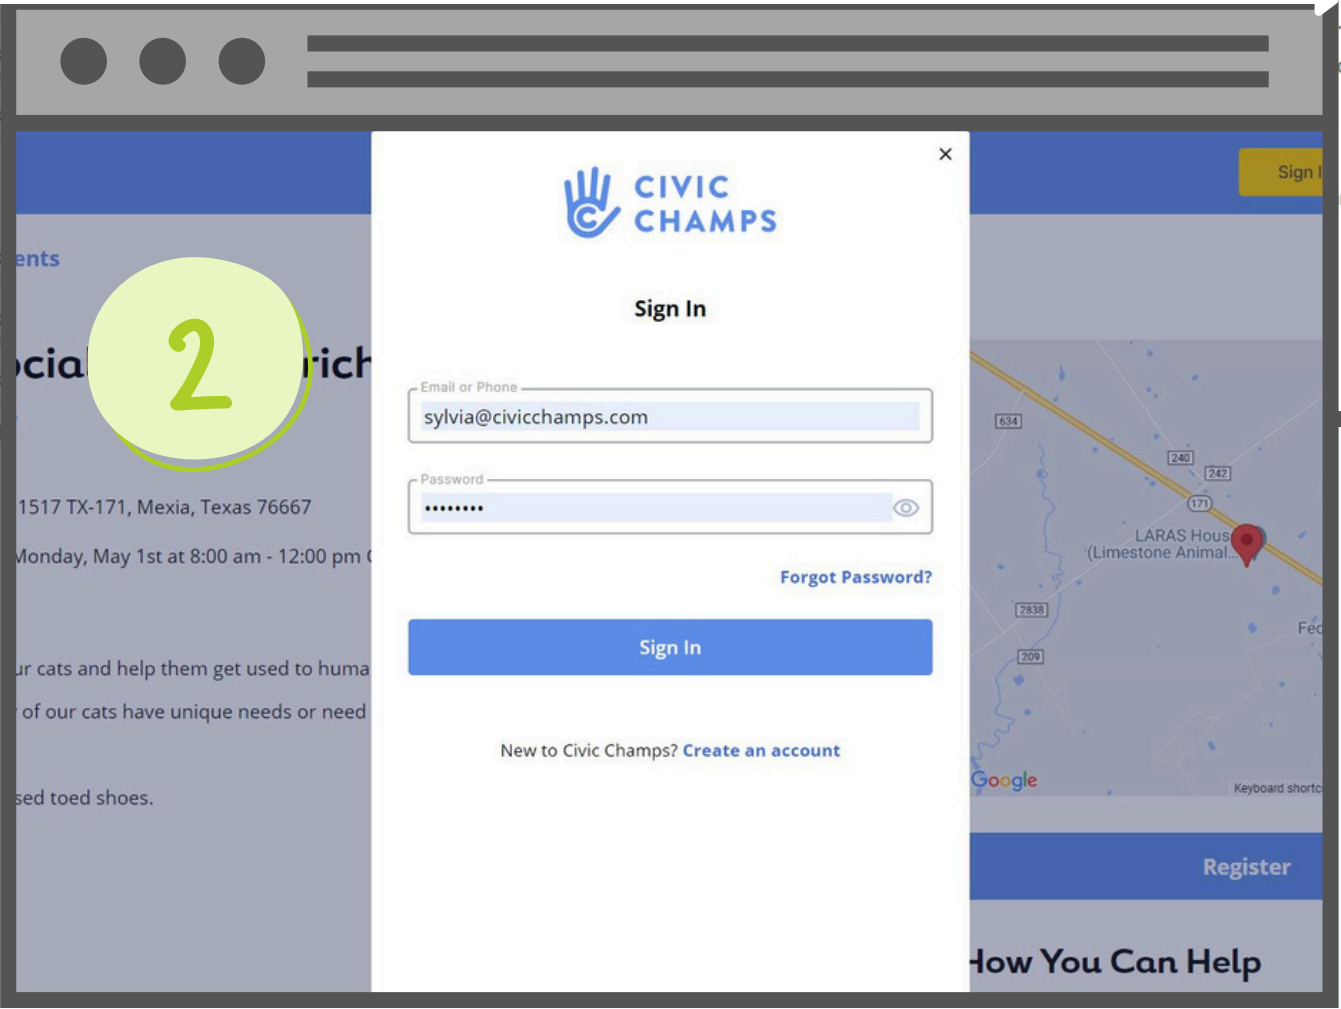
ents

cial

2

rich

1517 TX-171, Mexia, Texas 76667

Monday, May 1st at 8:00 am - 12:00 pm

ur cats and help them get used to huma

of our cats have unique needs or need

sed toed shoes.

×

CIVIC CHAMPS

Sign In

Email or Phone
sylvia@civicchamps.com

Password
••••••••

Forgot Password?

Sign In

New to Civic Champs? Create an account

Sign I

634
240
242
171
LARAS Hous
(Limestone Animal...
2838
209
Fe
Google
Keyboard shortc

Register

How You Can Help